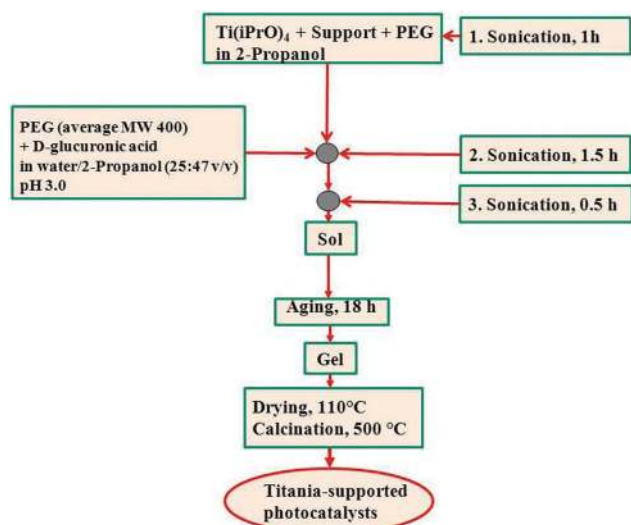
$Ti(iPrO)_4$ + Support + PEG in 2-Propanol

1. Sonication, 1h

PEG (average MW 400) + D-glucuronic acid in water/2-Propanol (25:47 v/v) pH 3.0

2. Sonication, 1.5 h

3. Sonication, 0.5 h

Sol

Aging, 18 h

Gel

Drying, 110°C
Calcination, 500 °C

Titania-supported photocatalysts